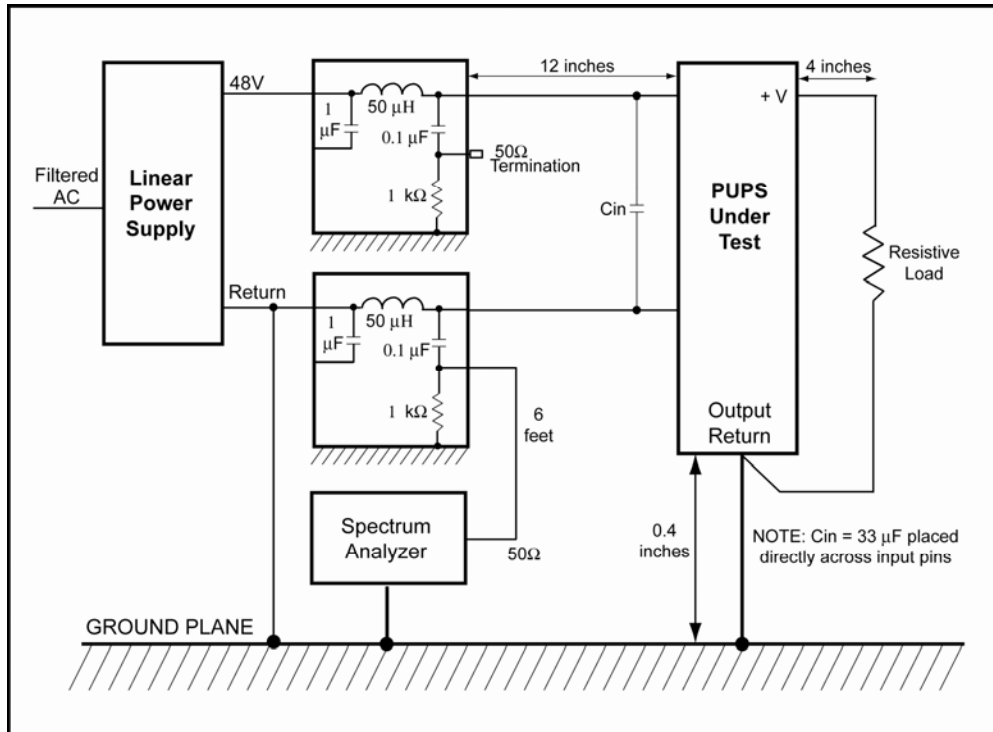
Filtered AC

Linear Power Supply

48V

1 $\mu$F

50 $\mu$H

0.1 $\mu$F

50$\Omega$ Termination

1 k$\Omega$

12 inches

Cin

PUPS Under Test

+ V

4 inches

Resistive Load

Return

1 $\mu$F

50 $\mu$H

0.1 $\mu$F

1 k$\Omega$

6 feet

Output Return

Spectrum Analyzer

50$\Omega$

0.4 inches

NOTE: Cin = 33 $\mu$F placed directly across input pins

GROUND PLANE